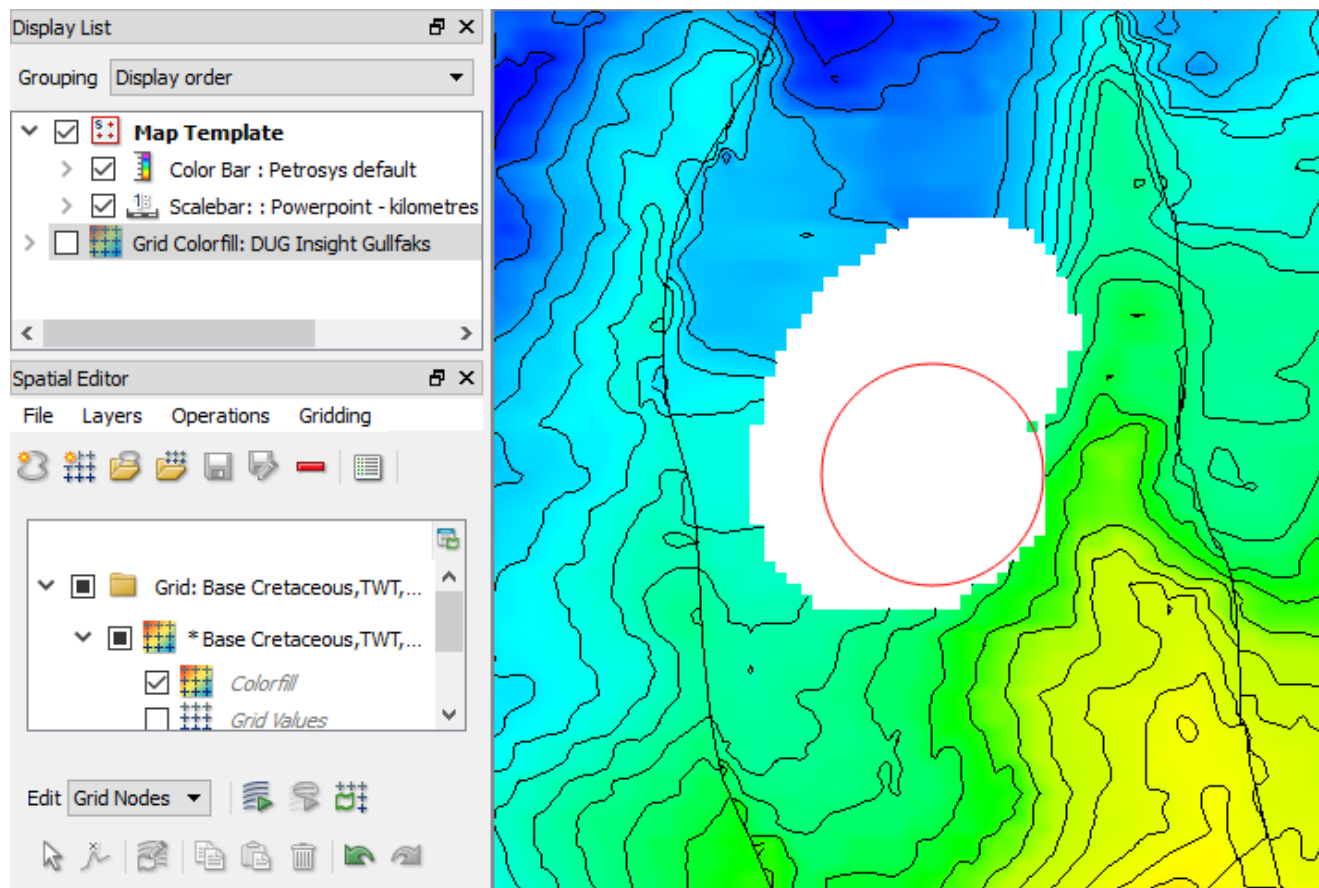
Display List

Grouping Display order

Map Template
Color Bar : Petrosys default
Scalebar: : Powerpoint - kilometres
Grid Colorfill: DUG Insight Gullfaks

Spatial Editor

File Layers Operations Gridding

Grid: Base Cretaceous,TWT,...
* Base Cretaceous,TWT,...
Colorfill
Grid Values

Edit Grid Nodes